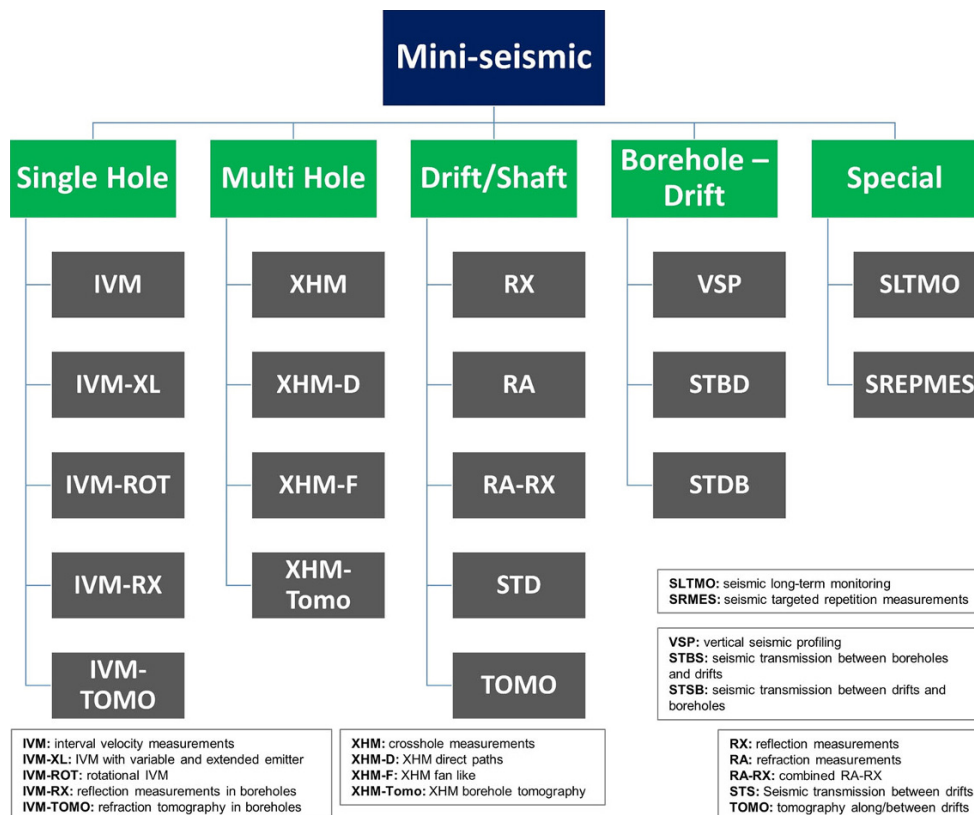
Mini-seismic

Single Hole

IVM

IVM-XL

IVM-ROT

IVM-RX

IVM-TOMO

Multi Hole

XHM

XHM-D

XHM-F

XHM-Tomo

Drift/Shaft

RX

RA

RA-RX

STD

TOMO

Borehole – Drift

VSP

STBD

STDB

Special

SLTMO

SREPMES

SLTMO: seismic long-term monitoring
SRMES: seismic targeted repetition measurements

VSP: vertical seismic profiling
STBS: seismic transmission between boreholes and drifts
STSB: seismic transmission between drifts and boreholes

IVM: interval velocity measurements
IVM-XL: IVM with variable and extended emitter
IVM-ROT: rotational IVM
IVM-RX: reflection measurements in boreholes
IVM-TOMO: refraction tomography in boreholes

XHM: crosshole measurements
XHM-D: XHM direct paths
XHM-F: XHM fan like
XHM-Tomo: XHM borehole tomography

RX: reflection measurements
RA: refraction measurements
RA-RX: combined RA-RX
STS: Seismic transmission between drifts
TOMO: tomography along/between drifts